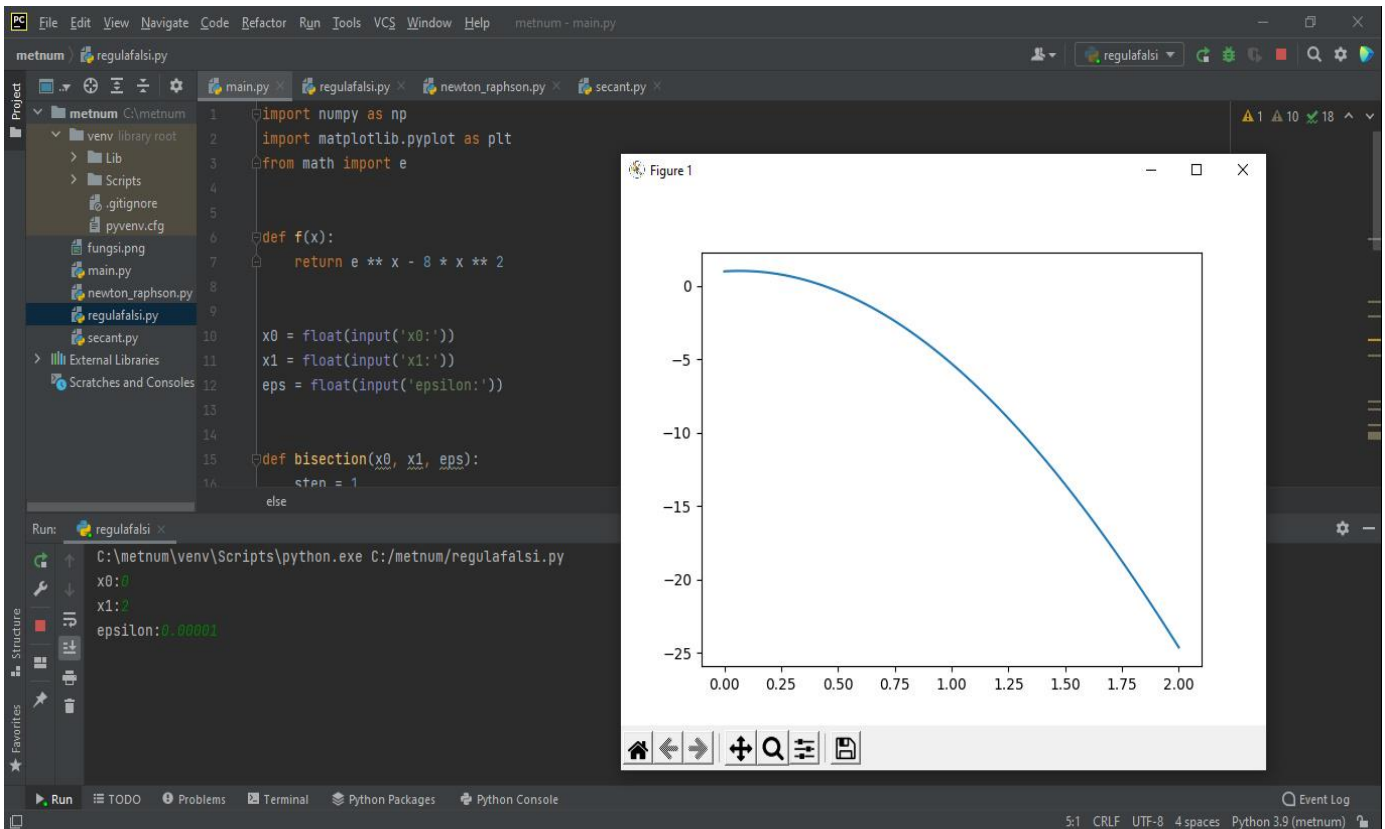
PC File Edit View Navigate Code Refactor Run Tools VCS Window Help metnum - main.py

metnum regulafalsi.py

regulafalsi

Project

main.py regulafalsi.py newton_raphson.py secant.py

metnum C:\metnum
venv library root
Lib
Scripts
.gitignore
pyvenv.cfg
fungsi.png
main.py
newton_raphson.py
regulafalsi.py
secant.py
External Libraries
Scratches and Consoles

1 import numpy as np
2 import matplotlib.pyplot as plt
3 from math import e
4
5
6 def f(x):
7 return e ** x - 8 * x ** 2
8
9
10 x0 = float(input('x0:'))
11 x1 = float(input('x1:'))
12 eps = float(input('epsilon:'))
13
14
15 def bisection(x0, x1, eps):
16 step = 1

else

A1 A10 ✓18

Figure 1

| 0 | -5 | -10 | -15 | -20 | -25 |

0.00 0.25 0.50 0.75 1.00 1.25 1.50 1.75 2.00

Run: regulafalsi

C:\metnum\venv\Scripts\python.exe C:/metnum/regulafalsi.py
x0:0
x1:2
epsilon:0.00001

Structure

Favorites

Run TODO Problems Terminal Python Packages Python Console Event Log

5:1 CRLF UTF-8 4 spaces Python 3.9 (metnum)